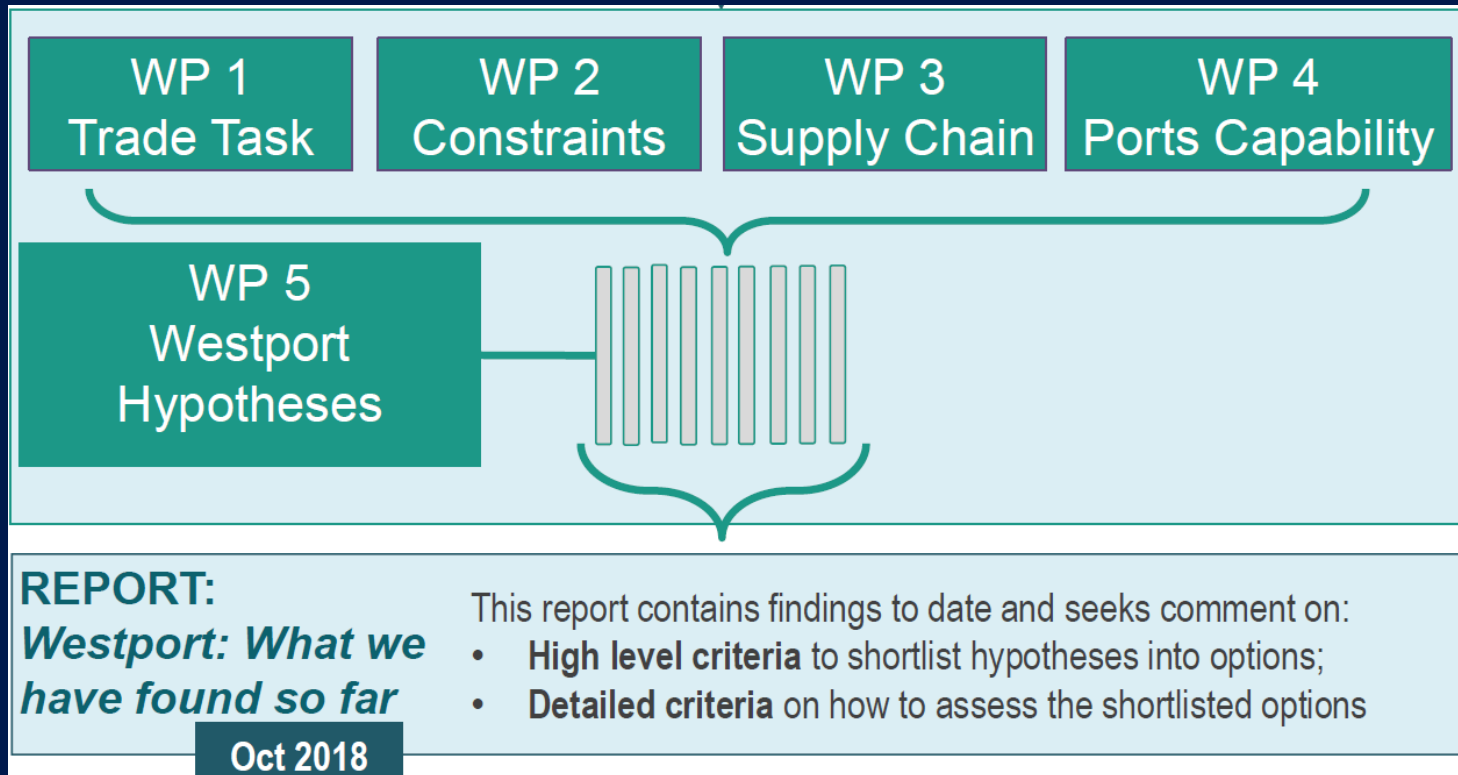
WP 1
Trade Task

WP 2
Constraints

WP 3
Supply Chain

WP 4
Ports Capability

WP 5
Westport
Hypotheses

REPORT:
*Westport: What we have found so far*
Oct 2018

This report contains findings to date and seeks comment on:
• **High level criteria** to shortlist hypotheses into options;
• **Detailed criteria** on how to assess the shortlisted options